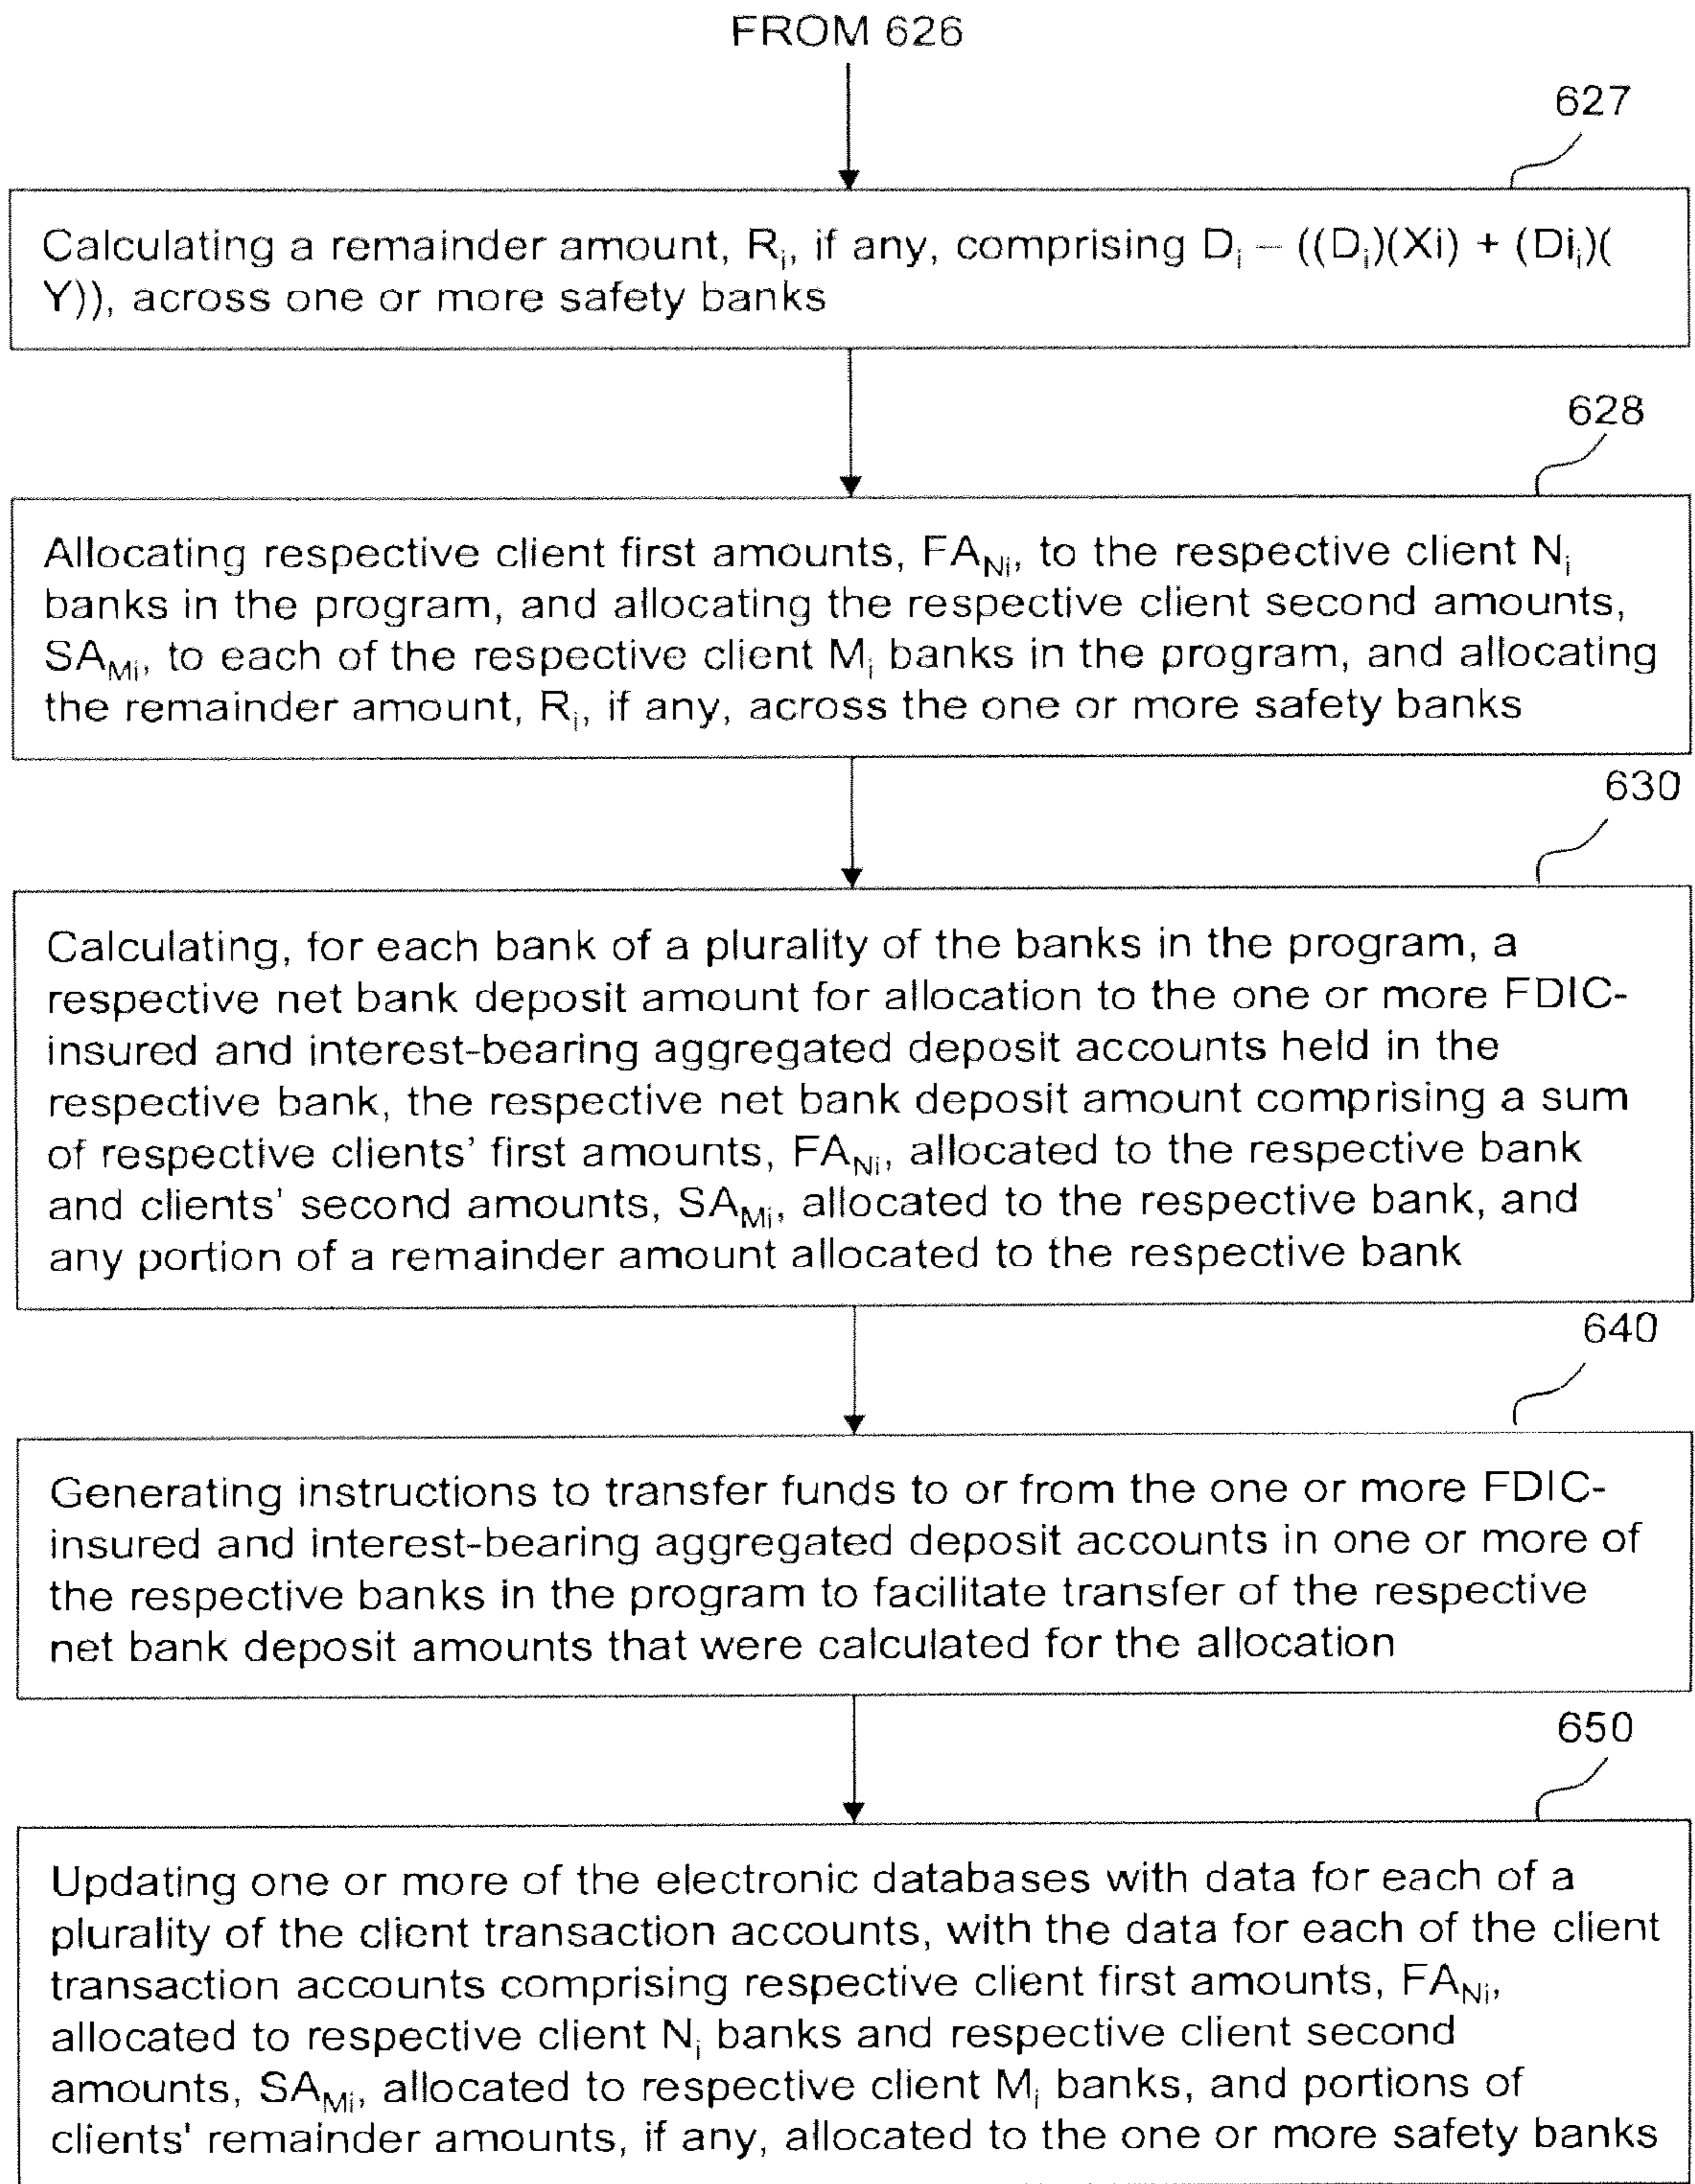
FROM 626

627

Calculating a remainder amount, $R_i$, if any, comprising $D_i - ((D_i)(Xi) + (Di_i)(Y))$, across one or more safety banks

628

Allocating respective client first amounts, $FA_{Ni}$, to the respective client $N_i$ banks in the program, and allocating the respective client second amounts, $SA_{Mi}$, to each of the respective client $M_i$ banks in the program, and allocating the remainder amount, $R_i$, if any, across the one or more safety banks

630

Calculating, for each bank of a plurality of the banks in the program, a respective net bank deposit amount for allocation to the one or more FDIC-insured and interest-bearing aggregated deposit accounts held in the respective bank, the respective net bank deposit amount comprising a sum of respective clients' first amounts, $FA_{Ni}$, allocated to the respective bank and clients' second amounts, $SA_{Mi}$, allocated to the respective bank, and any portion of a remainder amount allocated to the respective bank

640

Generating instructions to transfer funds to or from the one or more FDIC-insured and interest-bearing aggregated deposit accounts in one or more of the respective banks in the program to facilitate transfer of the respective net bank deposit amounts that were calculated for the allocation

650

Updating one or more of the electronic databases with data for each of a plurality of the client transaction accounts, with the data for each of the client transaction accounts comprising respective client first amounts, $FA_{Ni}$, allocated to respective client $N_i$ banks and respective client second amounts, $SA_{Mi}$, allocated to respective client $M_i$ banks, and portions of clients' remainder amounts, if any, allocated to the one or more safety banks